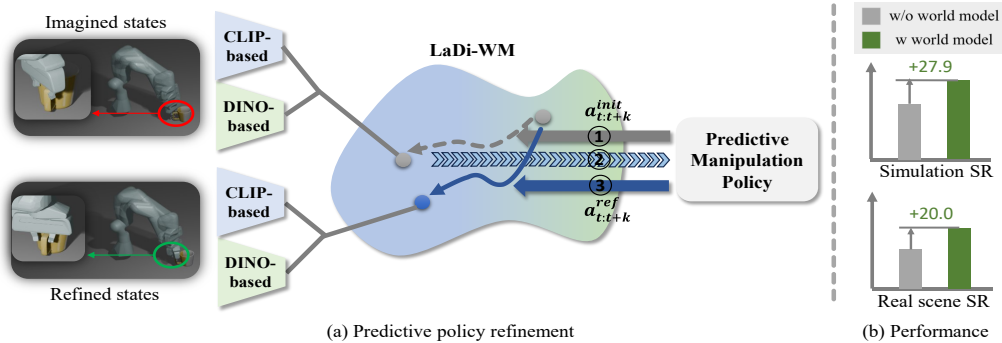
Imagined states

CLIP-based

DINO-based

CLIP-based

DINO-based

Refined states

LaDi-WM

$a_{t:t+k}^{init}$

①

②

③

$a_{t:t+k}^{ref}$

Predictive Manipulation Policy

w/o world model

w world model

+27.9

Simulation SR

+20.0

Real scene SR

(a) Predictive policy refinement

(b) Performance